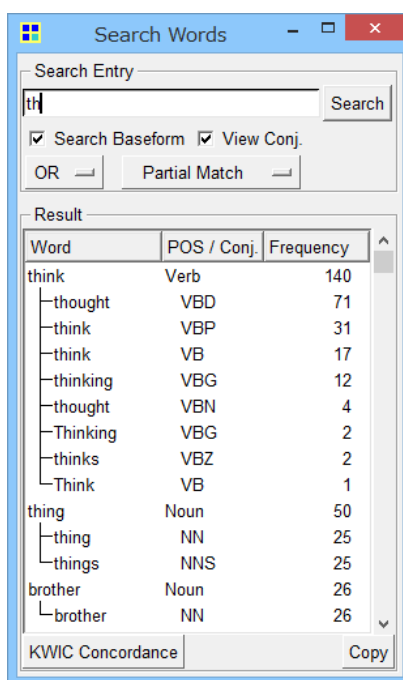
Search Words

Search Entry

th

Search

☑ Search Baseform ☑ View Conj.

OR

Partial Match

Result

| Word | POS / Conj. | Frequency |
|---|---|---|
| think | Verb | 140 |
| ─thought | VBD | 71 |
| ─think | VBP | 31 |
| ─think | VB | 17 |
| ─thinking | VBG | 12 |
| ─thought | VBN | 4 |
| ─Thinking | VBG | 2 |
| ─thinks | VBZ | 2 |
| └Think | VB | 1 |
| thing | Noun | 50 |
| ─thing | NN | 25 |
| └things | NNS | 25 |
| brother | Noun | 26 |
| └brother | NN | 26 |

KWIC Concordance

Copy